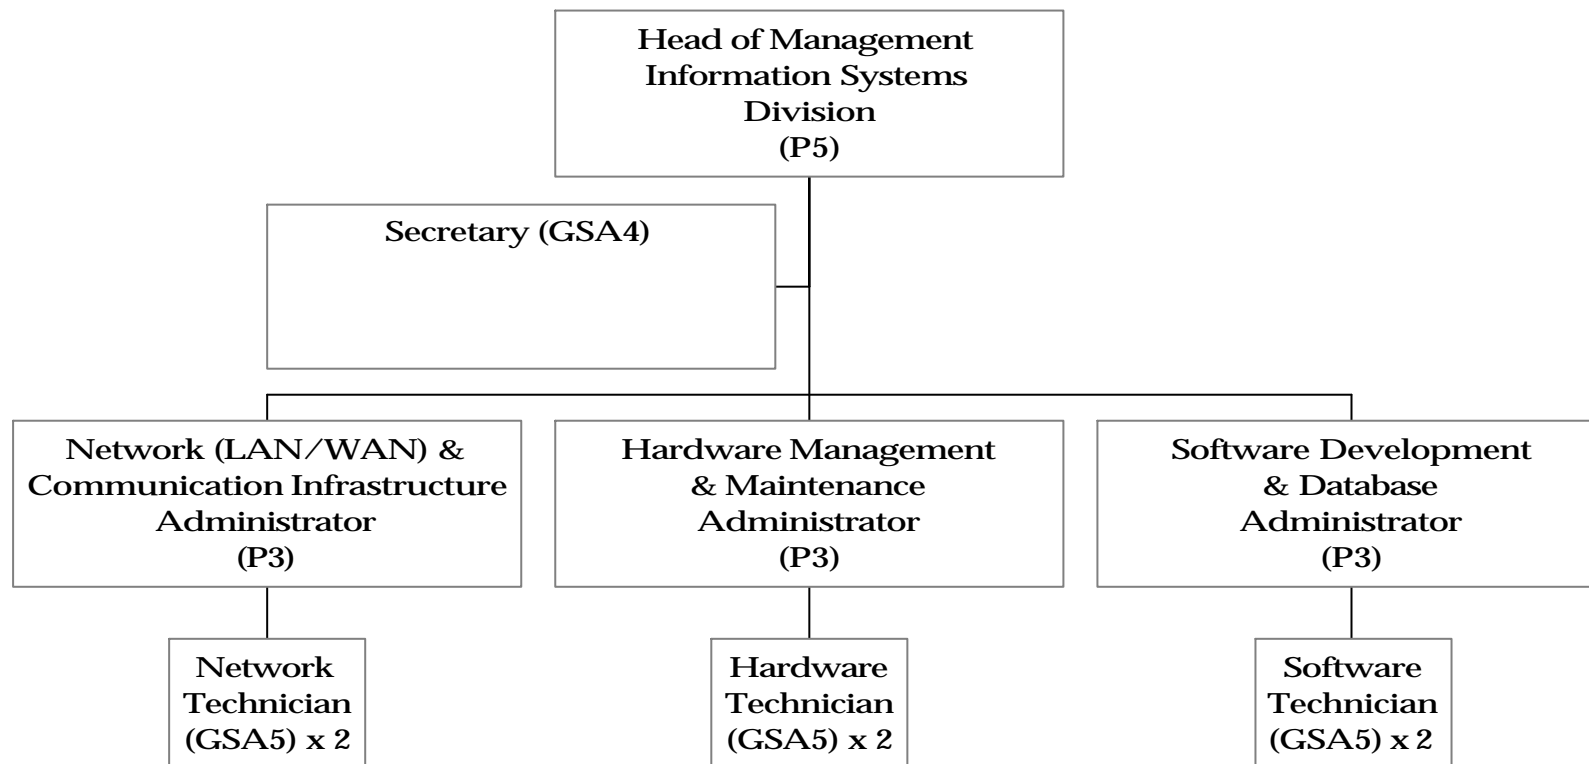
Head of Management Information Systems Division (P5)

Secretary (GSA4)

Network (LAN/WAN) & Communication Infrastructure Administrator (P3)

Hardware Management & Maintenance Administrator (P3)

Software Development & Database Administrator (P3)

Network Technician (GSA5) x 2

Hardware Technician (GSA5) x 2

Software Technician (GSA5) x 2